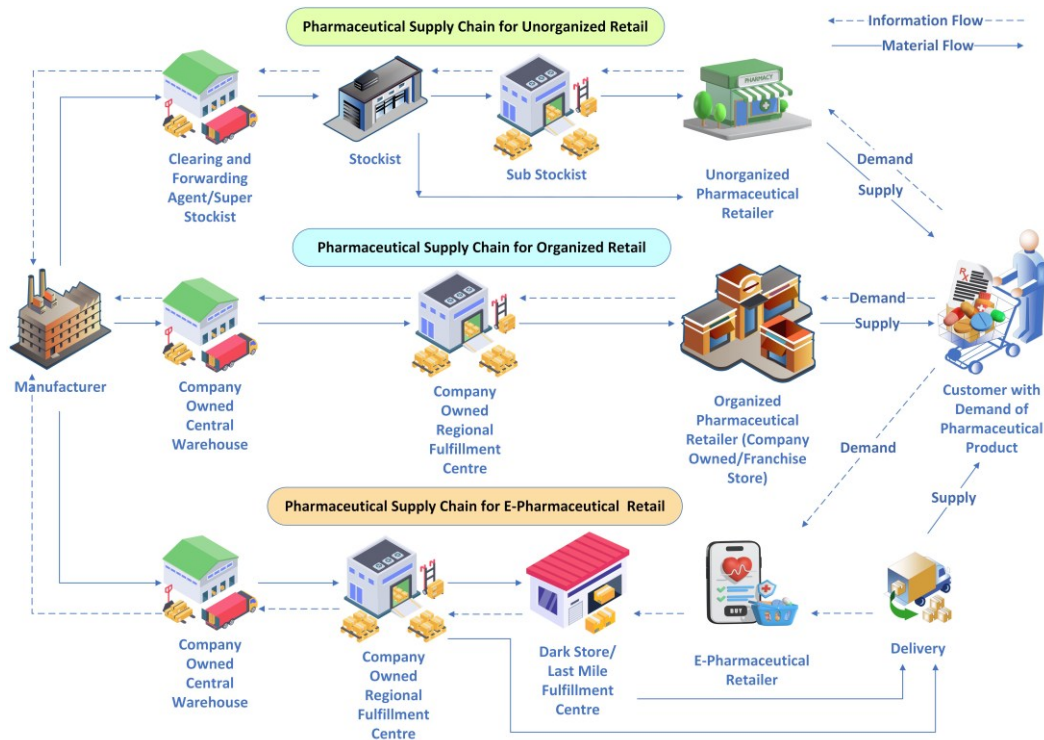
Pharmaceutical Supply Chain for Unorganized Retail

Information Flow
Material Flow

PHARMACY

Clearing and Forwarding Agent/Super Stockist

Stockist

Sub Stockist

Unorganized Pharmaceutical Retailer

Demand
Supply

Pharmaceutical Supply Chain for Organized Retail

Manufacturer

Company Owned Central Warehouse

Company Owned Regional Fulfillment Centre

Organized Pharmaceutical Retailer (Company Owned/Franchise Store)

Demand
Supply

Customer with Demand of Pharmaceutical Product

Demand

Supply

Pharmaceutical Supply Chain for E-Pharmaceutical Retail

Company Owned Central Warehouse

Company Owned Regional Fulfillment Centre

Dark Store/ Last Mile Fulfillment Centre

BUY

E-Pharmaceutical Retailer

Delivery